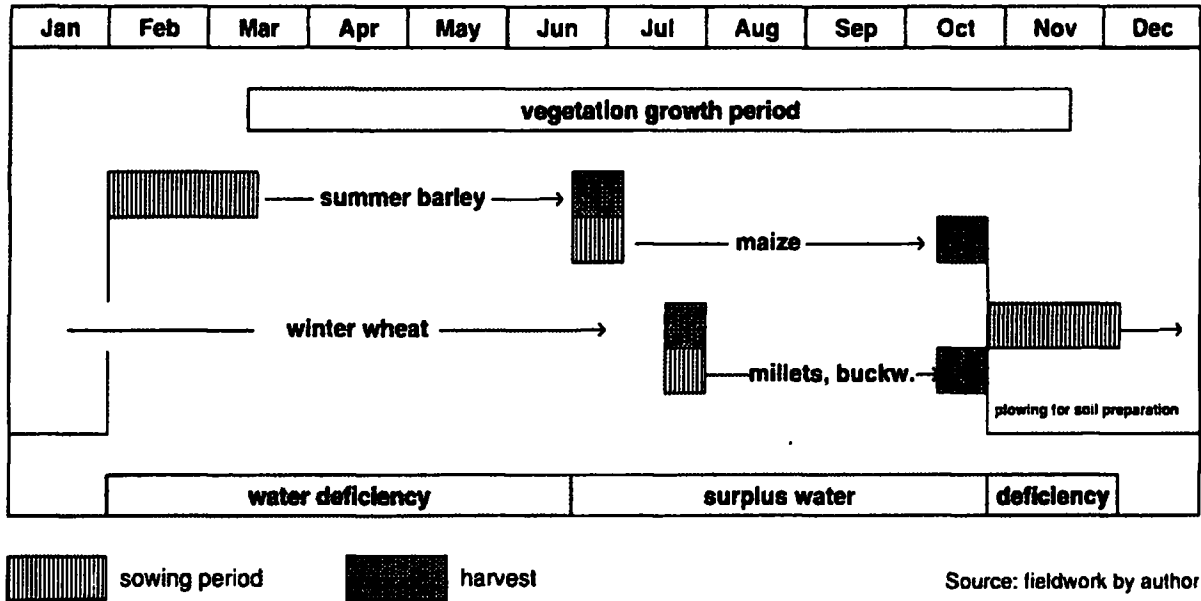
| Jan | Feb | Mar | Apr | May | Jun | Jul | Aug | Sep | Oct | Nov | Dec |
|---|---|---|---|---|---|---|---|---|---|---|---|

vegetation growth period

summer barley

maize

winter wheat

millets, buckw.

plowing for soil preparation

water deficiency

surplus water

deficiency

sowing period

harvest

Source: fieldwork by author